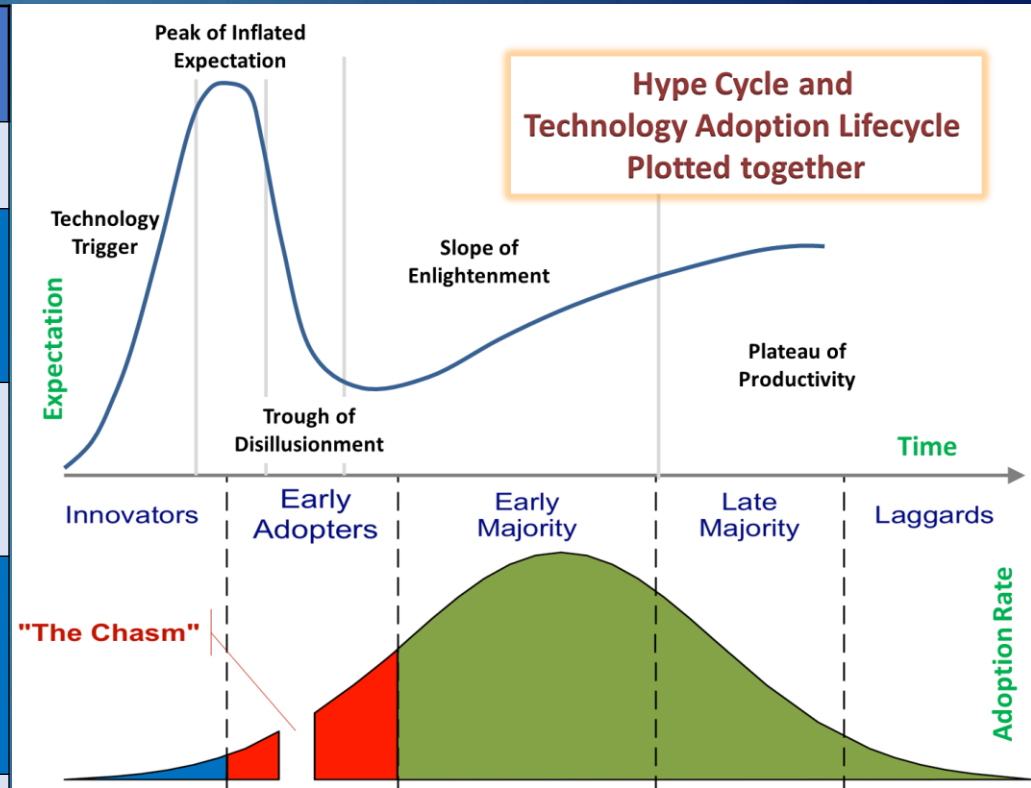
Hype Cycle and
Technology Adoption Lifecycle
Plotted together

Peak of Inflated Expectation

Technology Trigger

Slope of Enlightenment

Plateau of Productivity

Trough of Disillusionment

Expectation

Time

Innovators

Early Adopters

Early Majority

Late Majority

Laggards

"The Chasm"

Adoption Rate